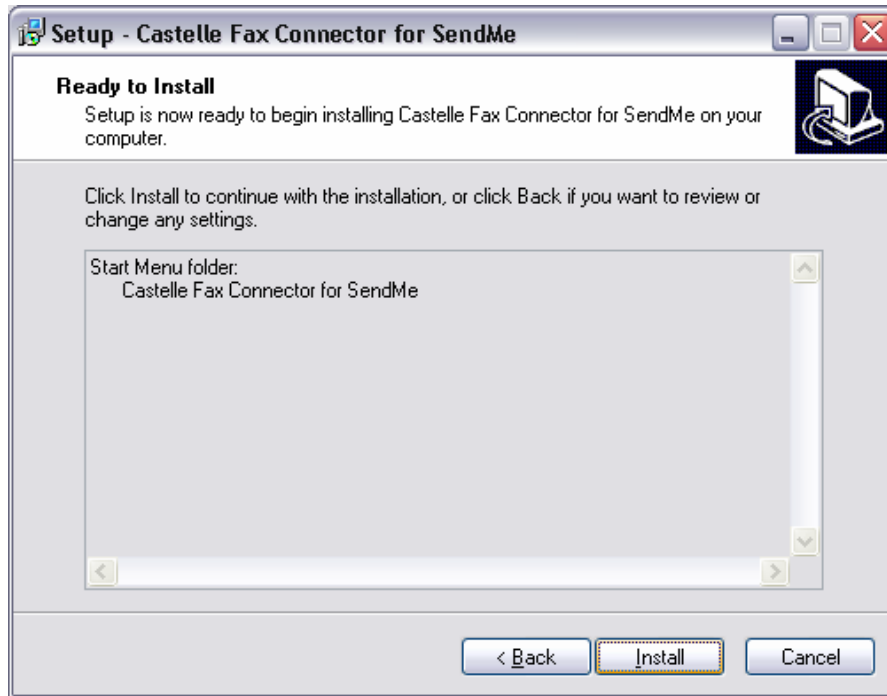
Setup - Castelle Fax Connector for SendMe

Ready to Install
Setup is now ready to begin installing Castelle Fax Connector for SendMe on your computer.

Click Install to continue with the installation, or click Back if you want to review or change any settings.

Start Menu folder:
Castelle Fax Connector for SendMe

< Back
Install
Cancel